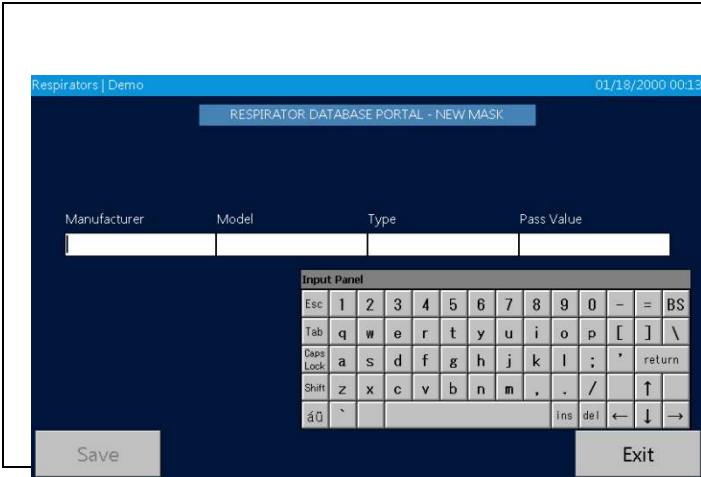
Respirators | Demo

01/18/2000 00:13

RESPIRATOR DATABASE PORTAL - NEW MASK

Manufacturer

Model

Type

Pass Value

Input Panel

Esc 1 2 3 4 5 6 7 8 9 0 - = BS

Tab q w e r t y u i o p [ ] \

Caps Lock a s d f g h j k l ; ' return

Shift z x c v b n m , . / ↑

áü ` ins del ← ↓ →

Save

Exit